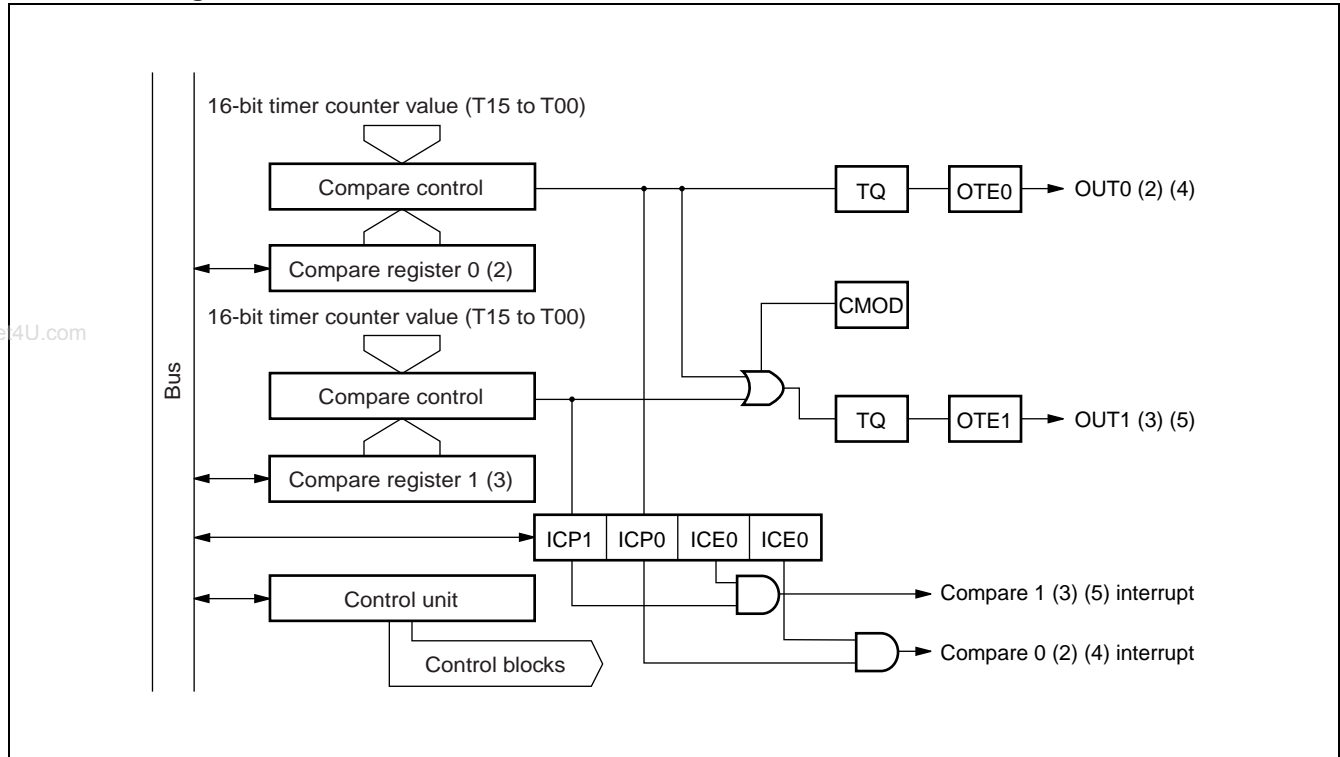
16-bit timer counter value (T15 to T00)

Compare control

TQ

OTE0

OUT0 (2) (4)

Compare register 0 (2)

CMOD

e4U.com

16-bit timer counter value (T15 to T00)

Bus

Compare control

TQ

OTE1

OUT1 (3) (5)

Compare register 1 (3)

ICP1

ICP0

ICE0

ICE0

Control unit

Compare 1 (3) (5) interrupt

Compare 0 (2) (4) interrupt

Control blocks